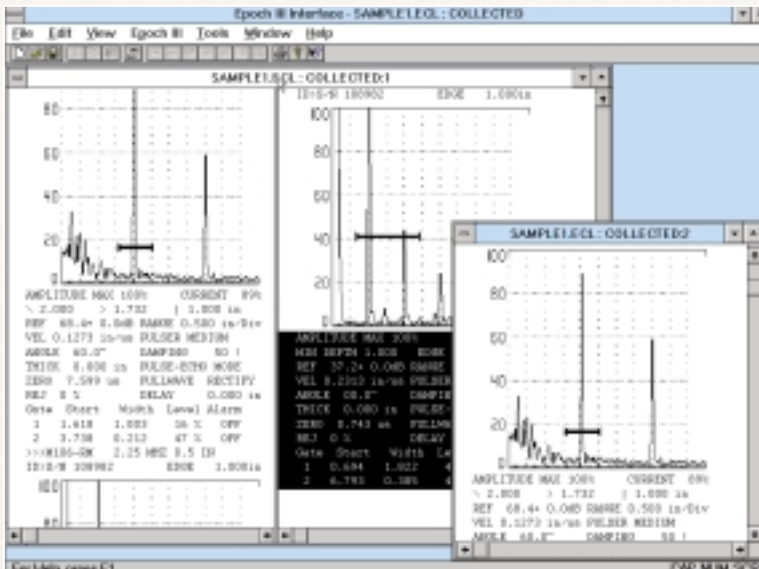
Epoch III Interface - SAMPLE1.ECL : COLLECTED

File Edit View Epoch III Tools Window Help

SAMPLE1.ECL : COLLECTED:1

80
60
40
20
0

AMPLITUDE MAX 100% CURRENT 89%
\ 2.080 > 1.732 | 1.800 in
REF 68.4+ 0.0dB RANGE 0.500 in/Div
VEL 0.1273 in/us PULSER MEDIUM
ANGLE 60.0° DAMPING 50 !
THICK 0.800 in PULSE-ECHO MODE
ZERO 7.599 us FULLWAVE RECTIFY
REJ 0 % DELAY 0.000 in
Gate Start Width Level Alarm
1 1.618 1.083 16 % OFF
2 3.738 0.212 47 % OFF
>>>M10S-SM 2.25 MHZ 0.5 IN
ID:S/N 100902 EDGE 1.800in

100
80

ID:S/N 100902 EDGE 1.080in
100
80
60
40
20

AMPLITUDE MAX 100%
MIN DEPTH 1.808 EDGE
REF 37.2+ 0.0dB RANGE
VEL 0.2310 in/us PULSER
ANGLE 68.0° DAMPIN
THICK 0.080 in PULSE-
ZERO 8.743 us FULLWA
REJ 0 % DELAY
Gate Start Width Le
1 0.694 1.022 4
2 4.793 0.385 4

SAMPLE1.ECL : COLLECTED2

100
80
60
40
20
0

AMPLITUDE MAX 100% CURRENT 89%
\ 2.808 > 1.732 | 1.800 in
REF 68.4+ 0.0dB RANGE 0.500 in/Div
VEL 0.1273 in/us PULSER MEDIUM
ANGLE 60.0° DAMPING 50 !

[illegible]